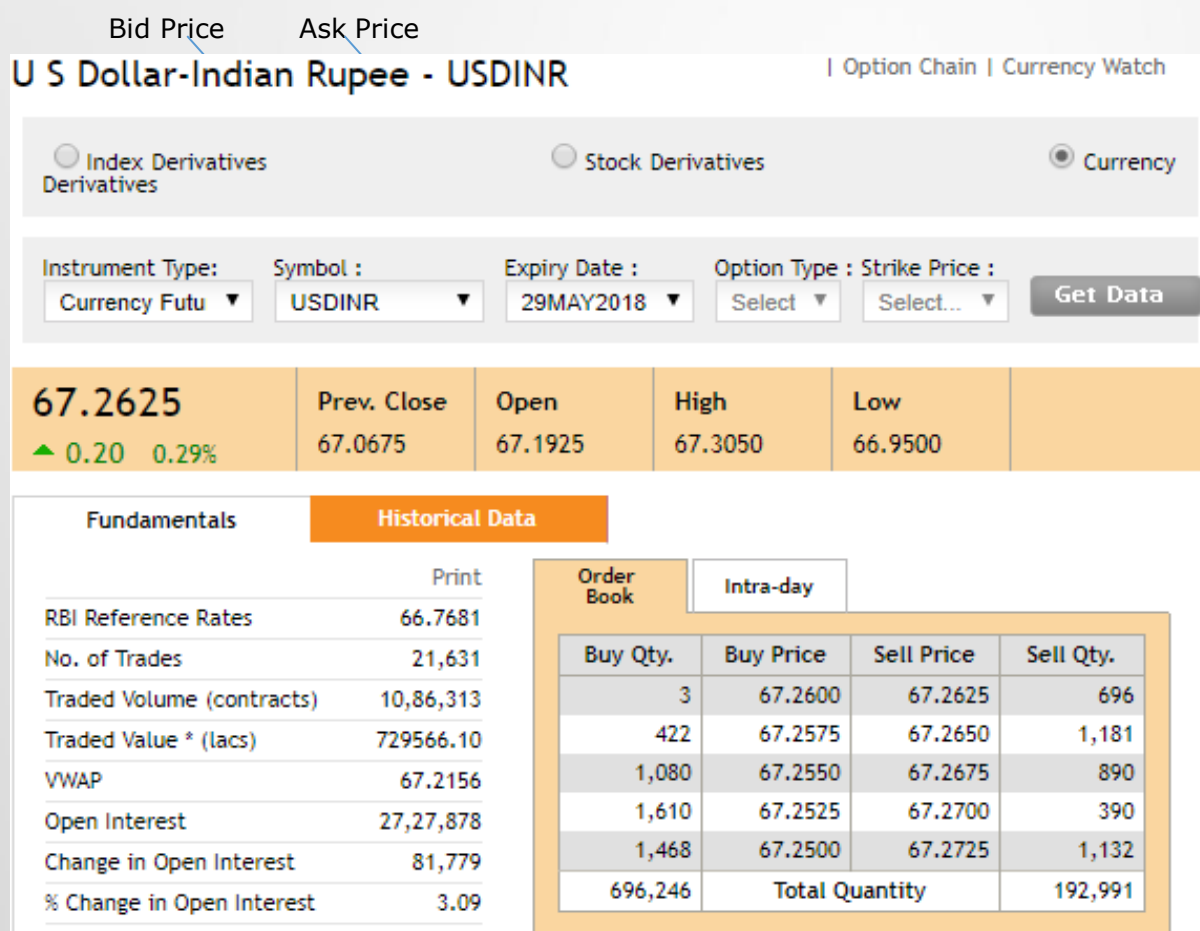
Bid Price Ask Price

U S Dollar-Indian Rupee - USDINR

| Option Chain | Currency Watch

Index Derivatives Derivatives

Stock Derivatives

Currency

Instrument Type: Currency Futu

Symbol : USDINR

Expiry Date : 29MAY2018

Option Type : Select

Strike Price : Select...

Get Data

67.2625
▲ 0.20 0.29%

| Prev. Close | Open | High | Low |
|---|---|---|---|
| 67.0675 | 67.1925 | 67.3050 | 66.9500 |

Fundamentals

Historical Data

Print

| | |
|---|---|
| RBI Reference Rates | 66.7681 |
| No. of Trades | 21,631 |
| Traded Volume (contracts) | 10,86,313 |
| Traded Value * (lacs) | 729566.10 |
| VWAP | 67.2156 |
| Open Interest | 27,27,878 |
| Change in Open Interest | 81,779 |
| % Change in Open Interest | 3.09 |

Order Book

Intra-day

| Buy Qty. | Buy Price | Sell Price | Sell Qty. |
|---|---|---|---|
| 3 | 67.2600 | 67.2625 | 696 |
| 422 | 67.2575 | 67.2650 | 1,181 |
| 1,080 | 67.2550 | 67.2675 | 890 |
| 1,610 | 67.2525 | 67.2700 | 390 |
| 1,468 | 67.2500 | 67.2725 | 1,132 |
| 696,246 | Total Quantity | | 192,991 |